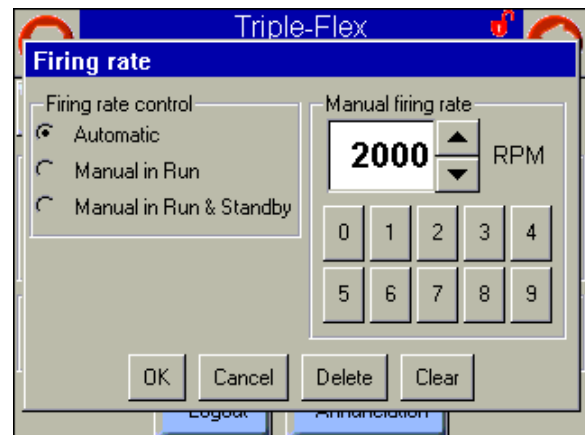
Triple-Flex

Firing rate

Firing rate control

Automatic

Manual in Run

Manual in Run & Standby

Manual firing rate

2000

RPM

| 0 | 1 | 2 | 3 | 4 |
|---|---|---|---|---|
| 5 | 6 | 7 | 8 | 9 |

OK

Cancel

Delete

Clear

Logout

Annunciation